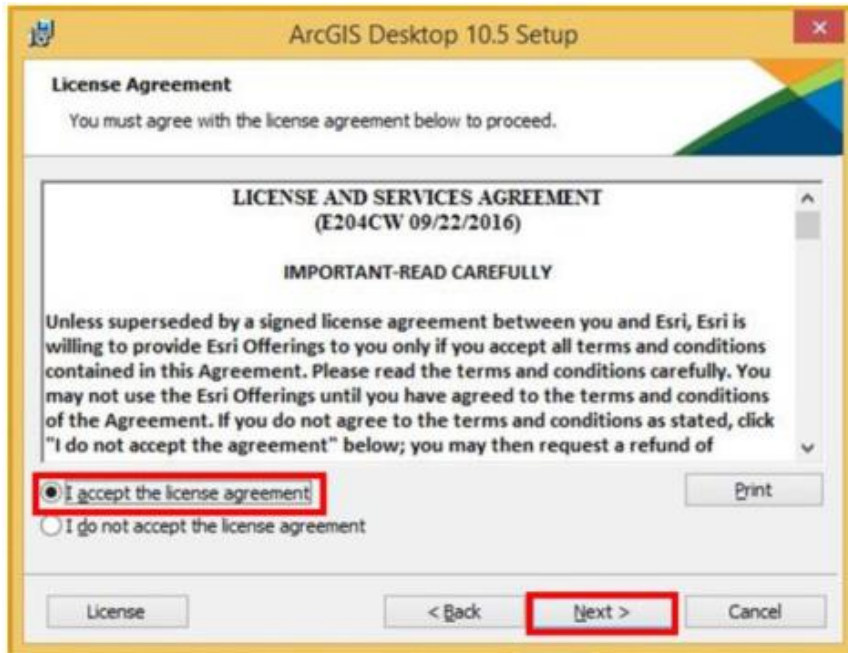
ArcGIS Desktop 10.5 Setup

License Agreement

You must agree with the license agreement below to proceed.

LICENSE AND SERVICES AGREEMENT
(E204CW 09/22/2016)

IMPORTANT-READ CAREFULLY

Unless superseded by a signed license agreement between you and Esri, Esri is willing to provide Esri Offerings to you only if you accept all terms and conditions contained in this Agreement. Please read the terms and conditions carefully. You may not use the Esri Offerings until you have agreed to the terms and conditions of the Agreement. If you do not agree to the terms and conditions as stated, click "I do not accept the agreement" below; you may then request a refund of

I accept the license agreement

I do not accept the license agreement

Print

License

< Back

Next >

Cancel